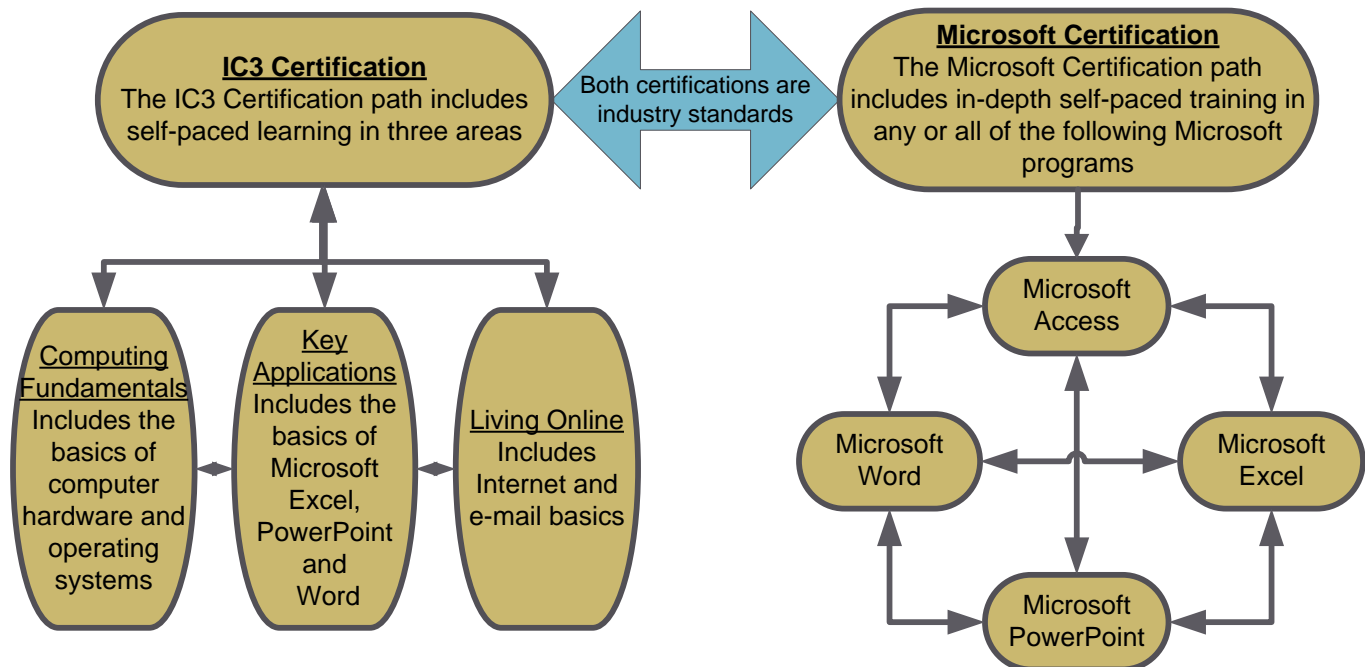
IC3 Certification
The IC3 Certification path includes self-paced learning in three areas

Both certifications are industry standards

Microsoft Certification
The Microsoft Certification path includes in-depth self-paced training in any or all of the following Microsoft programs

Computing Fundamentals
Includes the basics of computer hardware and operating systems

Key Applications
Includes the basics of Microsoft Excel, PowerPoint and Word

Living Online
Includes Internet and e-mail basics

Microsoft Access

Microsoft Word

Microsoft Excel

Microsoft PowerPoint